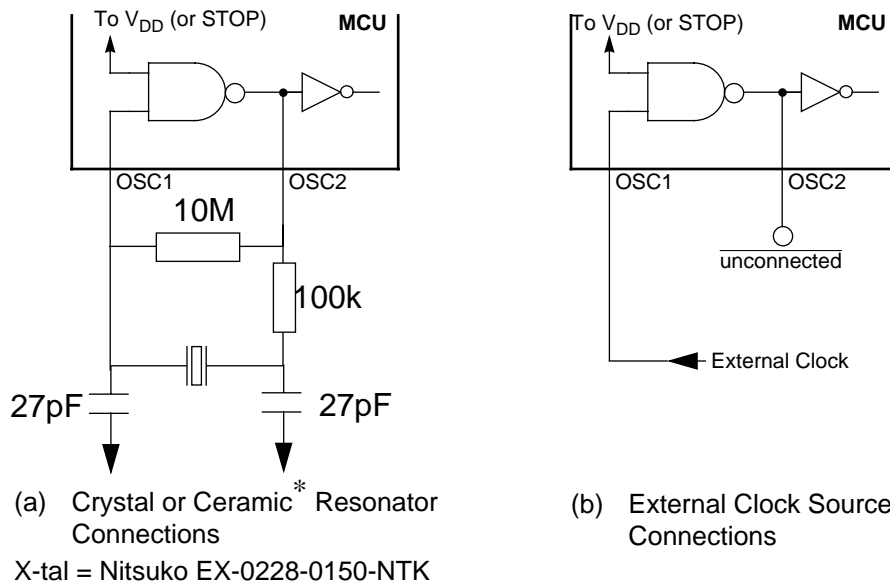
To $V_{DD}$ (or STOP)

MCU

OSC1

OSC2

10M

100k

27pF

27pF

(a) Crystal or Ceramic* Resonator Connections

X-tal = Nitsuko EX-0228-0150-NTK

To $V_{DD}$ (or STOP)

MCU

OSC1

OSC2

unconnected

External Clock

(b) External Clock Source Connections